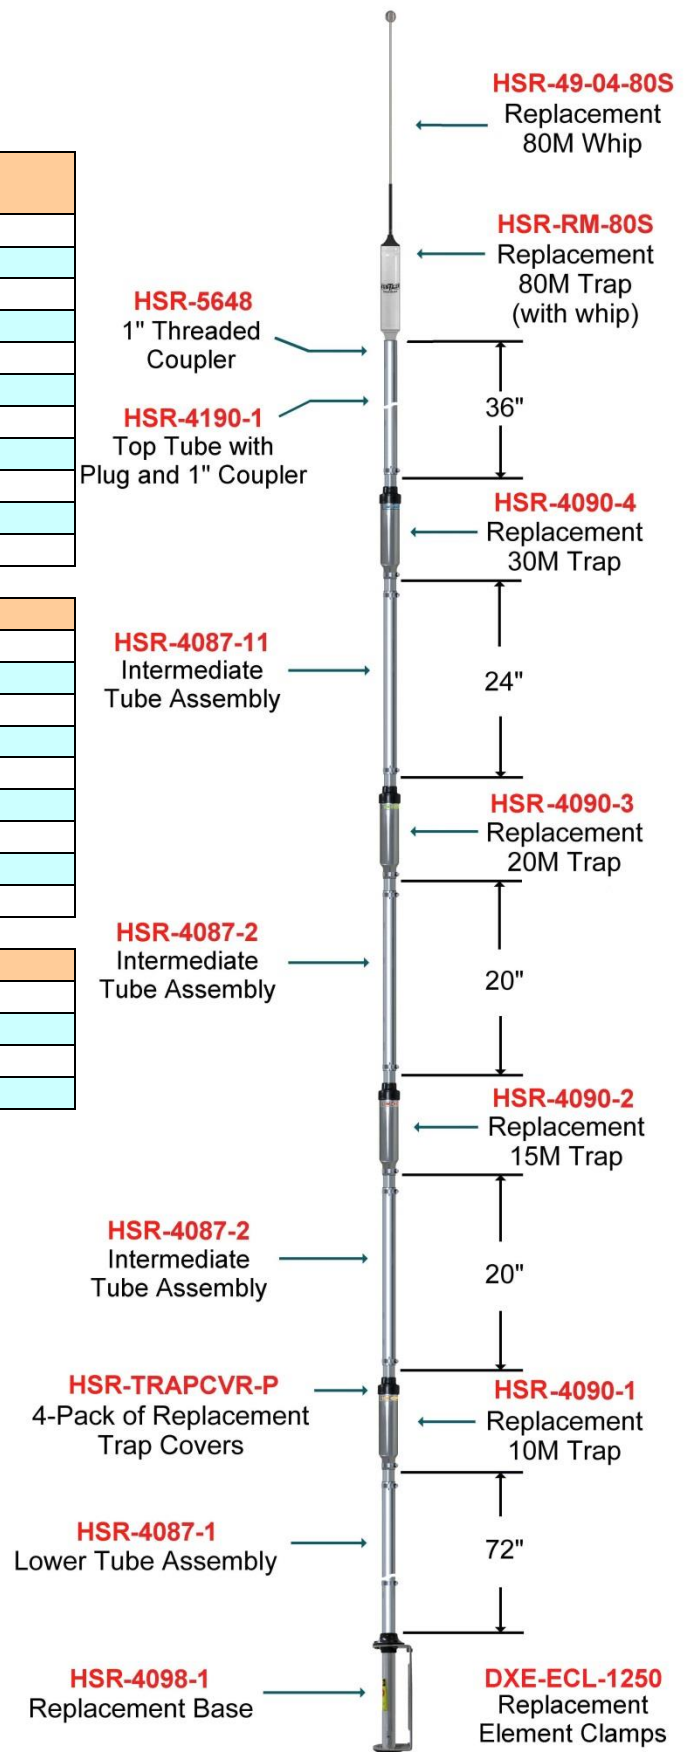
HSR-49-04-80S
Replacement
80M Whip

HSR-RM-80S
Replacement
80M Trap
(with whip)

HSR-5648
1" Threaded
Coupler

HSR-4190-1
Top Tube with
Plug and 1" Coupler

36"

HSR-4090-4
Replacement
30M Trap

HSR-4087-11
Intermediate
Tube Assembly

24"

HSR-4090-3
Replacement
20M Trap

HSR-4087-2
Intermediate
Tube Assembly

20"

HSR-4090-2
Replacement
15M Trap

HSR-4087-2
Intermediate
Tube Assembly

20"

HSR-TRAPCVR-P
4-Pack of Replacement
Trap Covers

HSR-4090-1
Replacement
10M Trap

HSR-4087-1
Lower Tube Assembly

72"

HSR-4098-1
Replacement Base

DXE-ECL-1250
Replacement
Element Clamps